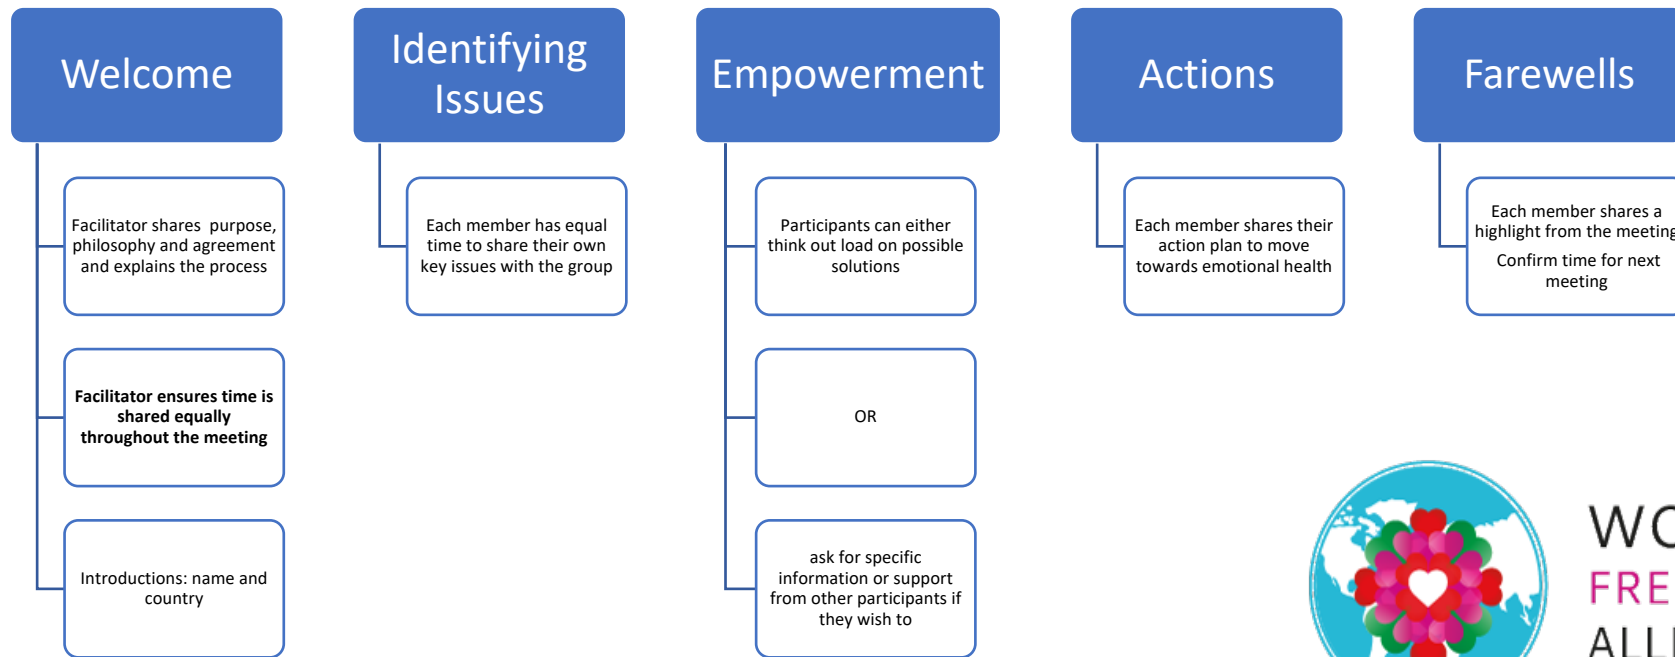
Welcome

Facilitator shares purpose, philosophy and agreement and explains the process

**Facilitator ensures time is shared equally throughout the meeting**

Introductions: name and country

Identifying Issues

Each member has equal time to share their own key issues with the group

Empowerment

Participants can either think out load on possible solutions

OR

ask for specific information or support from other participants if they wish to

Actions

Each member shares their action plan to move towards emotional health

Farewells

Each member shares a highlight from the meeting

Confirm time for next meeting

WO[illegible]
FRE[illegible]
ALL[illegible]